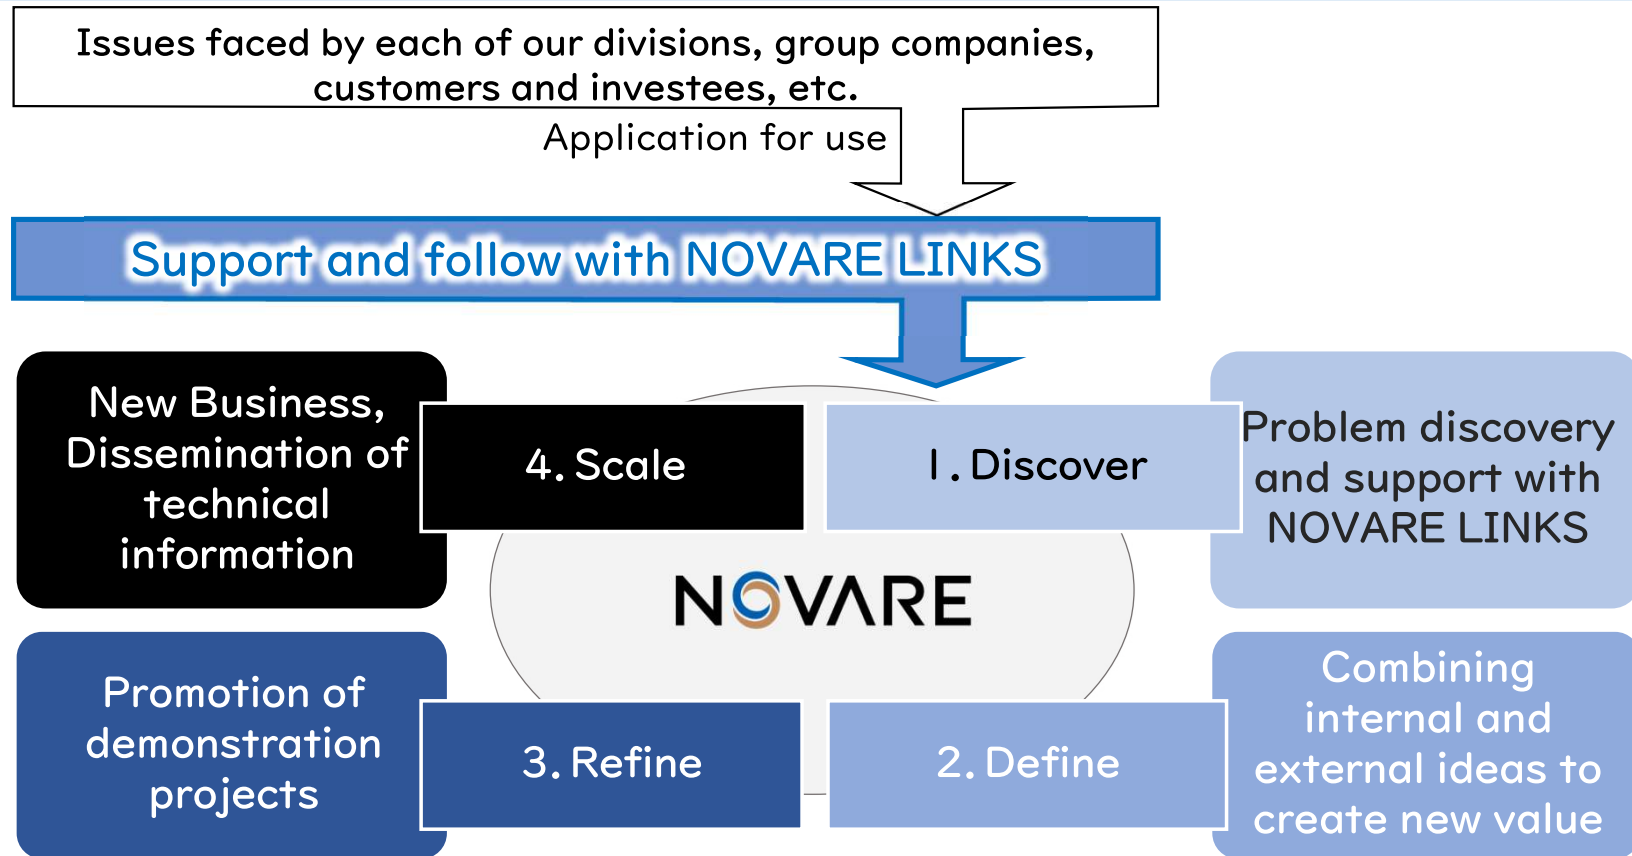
Issues faced by each of our divisions, group companies, customers and investees, etc.

Application for use

Support and follow with NOVARE LINKS

New Business, Dissemination of technical information

4. Scale

1. Discover

Problem discovery and support with NOVARE LINKS

NOVARE

Promotion of demonstration projects

3. Refine

2. Define

Combining internal and external ideas to create new value